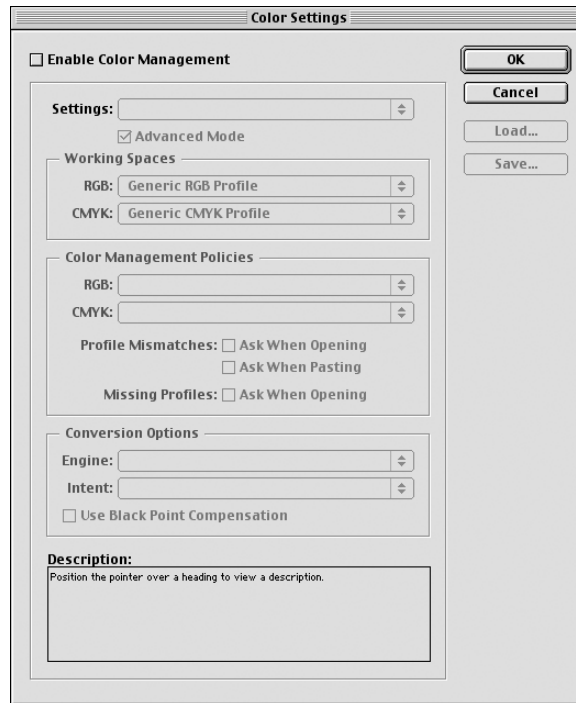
Color Settings

Enable Color Management

OK

Cancel

Load...

Save...

Settings:

Advanced Mode

Working Spaces

RGB: Generic RGB Profile

CMYK: Generic CMYK Profile

Color Management Policies

RGB:

CMYK:

Profile Mismatches: Ask When Opening

Ask When Pasting

Missing Profiles: Ask When Opening

Conversion Options

Engine:

Intent:

Use Black Point Compensation

Description:

Position the pointer over a heading to view a description.